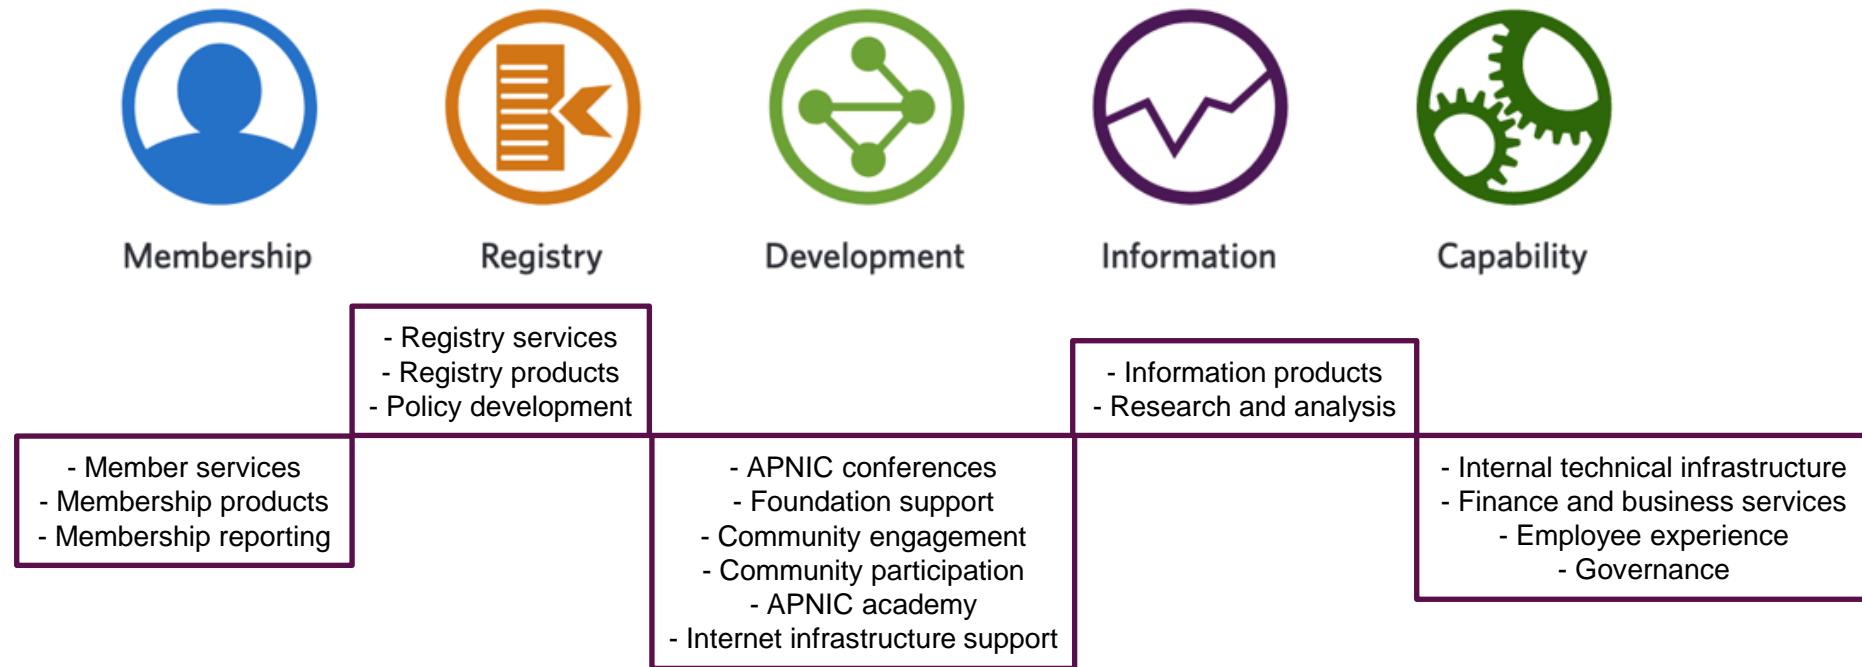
Membership

Registry

Development

Information

Capability

- Registry services
- Registry products
- Policy development

- Information products
- Research and analysis

- Member services
- Membership products
- Membership reporting

- APNIC conferences
- Foundation support
- Community engagement
- Community participation
- APNIC academy
- Internet infrastructure support

- Internal technical infrastructure
- Finance and business services
- Employee experience
- Governance